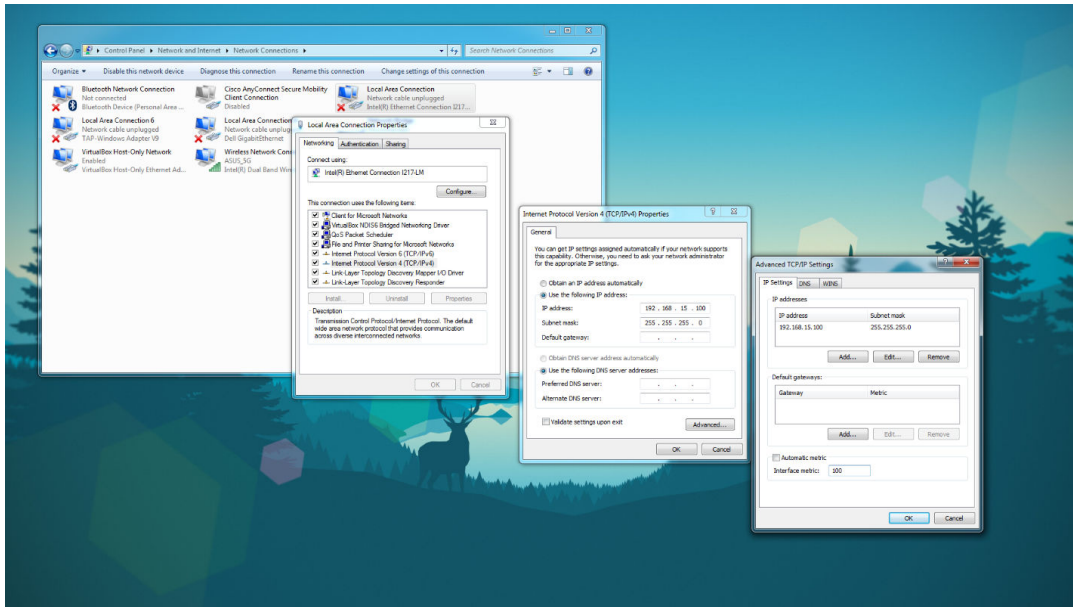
Control Panel ▸ Network and Internet ▸ Network Connections ▸

Search Network Connections

Organize ▾ Disable this network device Diagnose this connection Rename this connection Change settings of this connection

Bluetooth Network Connection
Not connected
Bluetooth Device (Personal Area ...

Cisco AnyConnect Secure Mobility Client Connection
Disabled

Local Area Connection
Network cable unplugged
Intel(R) Ethernet Connection I217...

Local Area Connection 6
Network cable unplugged
TAP-Windows Adapter V9

Local Area Connection
Network cable unp...
Dell GigabitEthernet

VirtualBox Host-Only Network
Enabled
VirtualBox Host-Only Ethernet Ad...

Wireless Network Conn...
ASUS_5G
Intel(R) Dual Band Wire...

Local Area Connection Properties

Networking Authentication Sharing

Connect using:
Intel(R) Ethernet Connection I217-LM

Configure...

This connection uses the following items:
Client for Microsoft Networks
VirtualBox NDIS6 Bridged Networking Driver
QoS Packet Scheduler
File and Printer Sharing for Microsoft Networks
Internet Protocol Version 6 (TCP/IPv6)
Internet Protocol Version 4 (TCP/IPv4)
Link-Layer Topology Discovery Mapper I/O Driver
Link-Layer Topology Discovery Responder

Install... Uninstall Properties

Description
Transmission Control Protocol/Internet Protocol. The default wide area network protocol that provides communication across diverse interconnected networks.

OK Cancel

Internet Protocol Version 4 (TCP/IPv4) Properties

General

You can get IP settings assigned automatically if your network supports this capability. Otherwise, you need to ask your network administrator for the appropriate IP settings.

Obtain an IP address automatically
Use the following IP address:
IP address: 192 . 168 . 15 . 100
Subnet mask: 255 . 255 . 255 . 0
Default gateway: . . .

Obtain DNS server address automatically
Use the following DNS server addresses:
Preferred DNS server: . . .
Alternate DNS server: . . .

Validate settings upon exit

Advanced...

OK Cancel

Advanced TCP/IP Settings

IP Settings DNS WINS

IP addresses
| IP address | Subnet mask |
|---|---|
| 192.168.15.100 | 255.255.255.0 |

Add... Edit... Remove

Default gateways:
| Gateway | Metric |
|---|---|

Add... Edit... Remove

Automatic metric
Interface metric: 100

OK Cancel